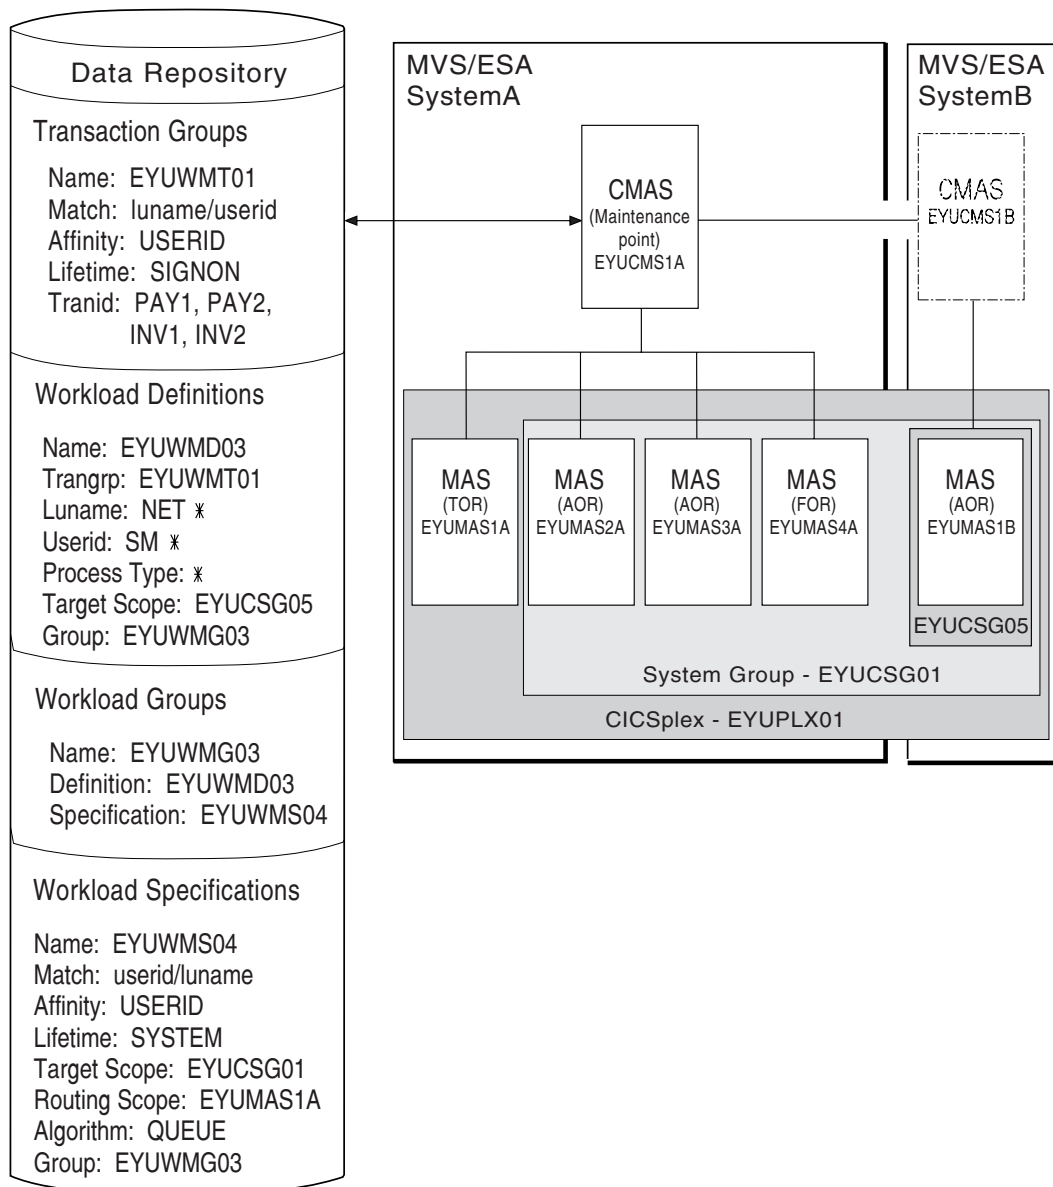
Data Repository

Transaction Groups

Name: EYUWMT01
Match: luname/userid
Affinity: USERID
Lifetime: SIGNON
Tranid: PAY1, PAY2, INV1, INV2

Workload Definitions

Name: EYUWMD03
Trangrp: EYUWMT01
Luname: NET *
Userid: SM *
Process Type: *
Target Scope: EYUCSG05
Group: EYUWMG03

Workload Groups

Name: EYUWMG03
Definition: EYUWMD03
Specification: EYUWMS04

Workload Specifications

Name: EYUWMS04
Match: userid/luname
Affinity: USERID
Lifetime: SYSTEM
Target Scope: EYUCSG01
Routing Scope: EYUMAS1A
Algorithm: QUEUE
Group: EYUWMG03

MVS/ESA SystemA

CMAS (Maintenance point) EYUCMS1A

MVS/ESA SystemB

CMAS EYUCMS1B

MAS (TOR) EYUMAS1A

MAS (AOR) EYUMAS2A

MAS (AOR) EYUMAS3A

MAS (FOR) EYUMAS4A

MAS (AOR) EYUMAS1B

EYUCSG05

System Group - EYUCSG01

CICSplex - EYUPLX01